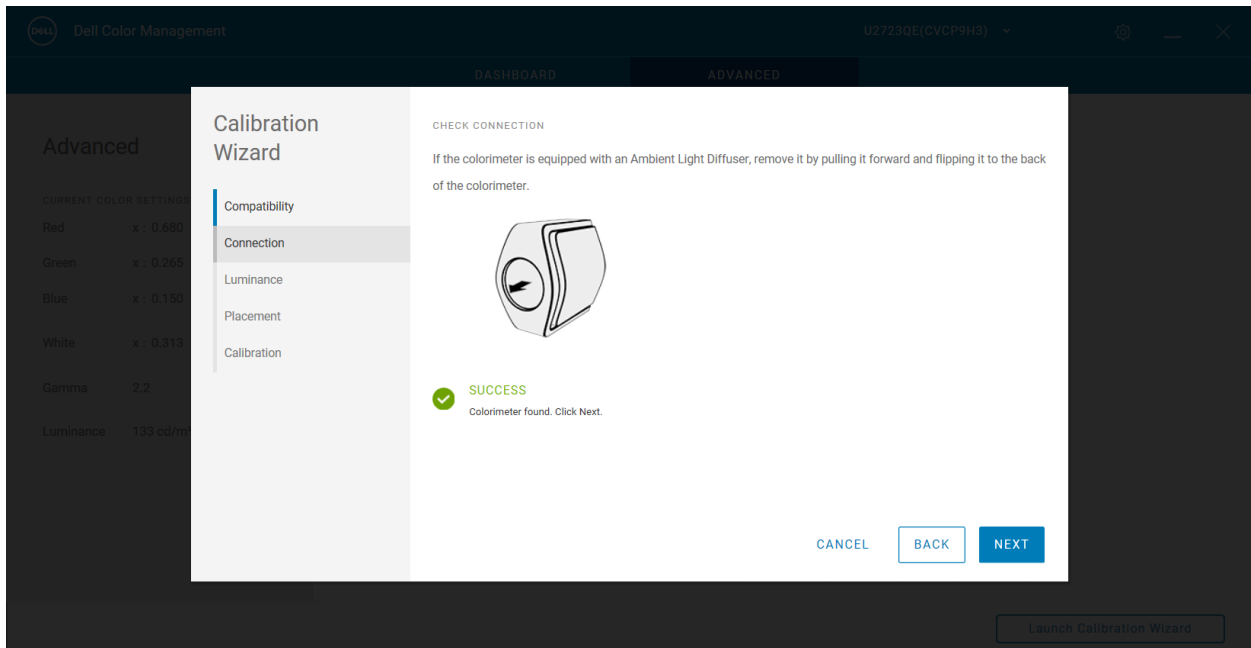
DELL Dell Color Management

U2723QE(CVCP9H3)

DASHBOARD ADVANCED

Advanced

CURRENT COLOR SETTINGS

Red x : 0.680

Green x : 0.265

Blue x : 0.150

White x : 0.313

Gamma 2.2

Luminance 133 cd/m

Calibration Wizard

Compatibility

Connection

Luminance

Placement

Calibration

CHECK CONNECTION

If the colorimeter is equipped with an Ambient Light Diffuser, remove it by pulling it forward and flipping it to the back of the colorimeter.

SUCCESS

Colorimeter found. Click Next.

CANCEL BACK NEXT

Launch Calibration Wizard